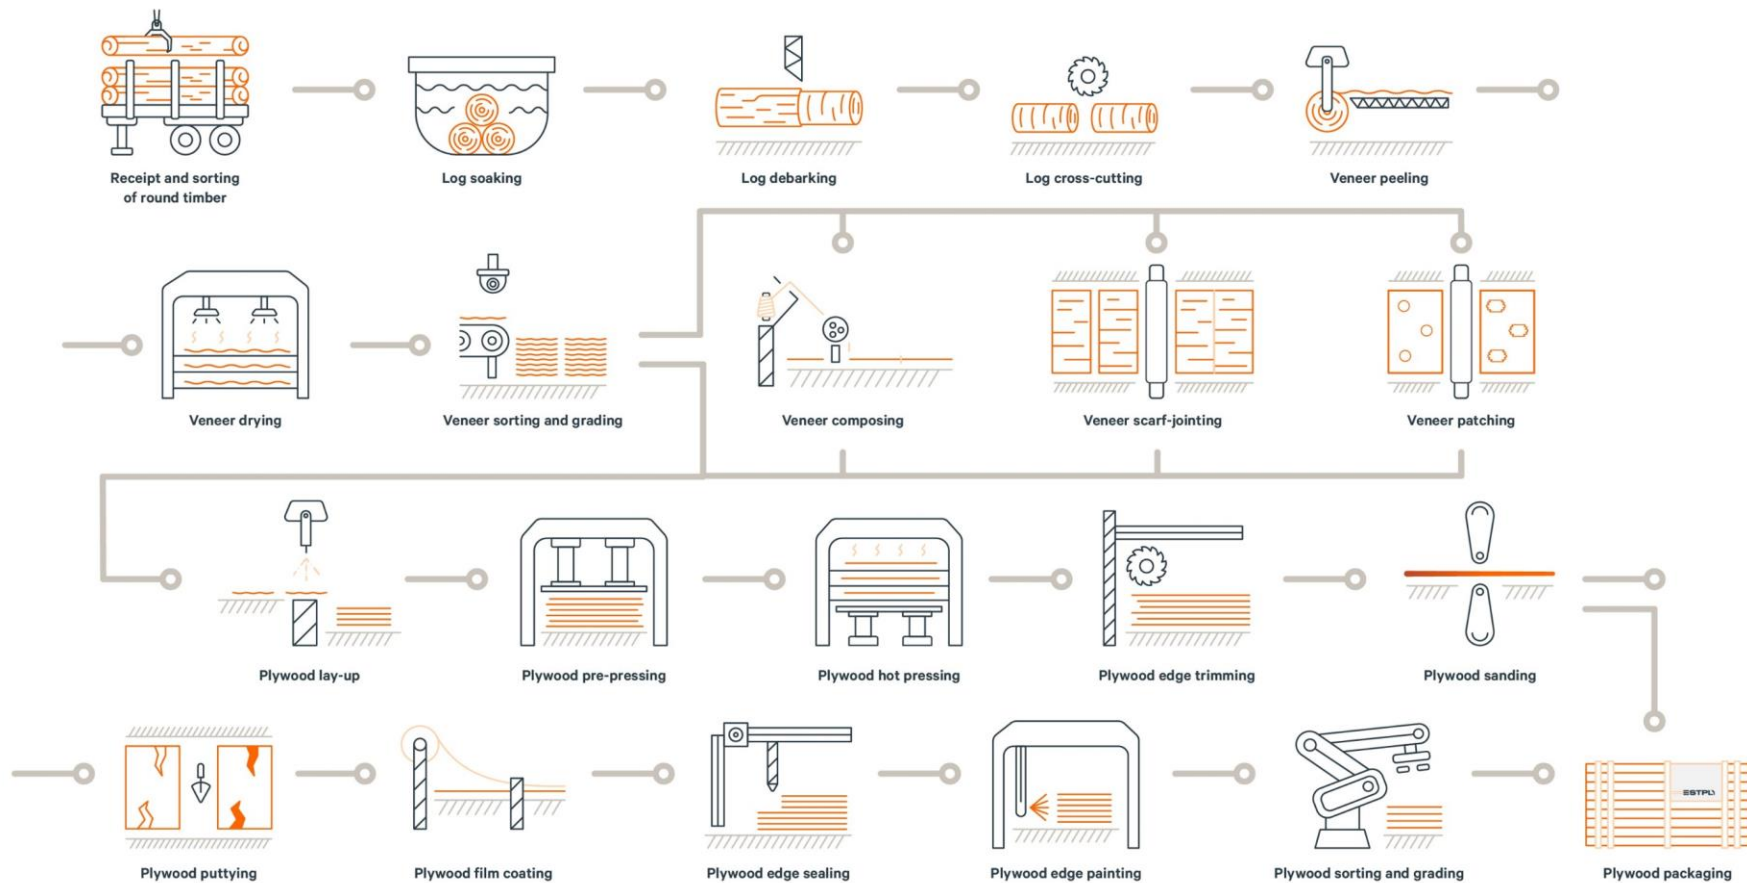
Receipt and sorting of round timber

Log soaking

Log debarking

Log cross-cutting

Veneer peeling

Veneer drying

Veneer sorting and grading

Veneer composing

Veneer scarf-jointing

Veneer patching

Plywood lay-up

Plywood pre-pressing

Plywood hot pressing

Plywood edge trimming

Plywood sanding

Plywood puttying

Plywood film coating

Plywood edge sealing

Plywood edge painting

Plywood sorting and grading

ESTPL

Plywood packaging